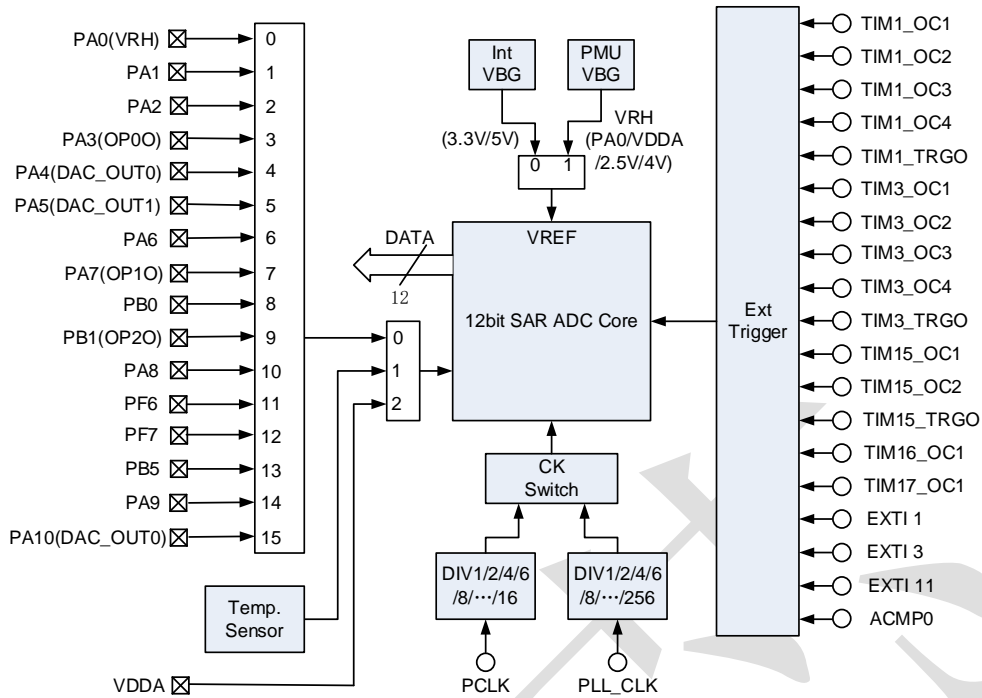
PA0(VRH) 0
PA1 1
PA2 2
PA3(OP0O) 3
PA4(DAC_OUT0) 4
PA5(DAC_OUT1) 5
PA6 6
PA7(OP1O) 7
PB0 8
PB1(OP2O) 9
PA8 10
PF6 11
PF7 12
PB5 13
PA9 14
PA10(DAC_OUT0) 15

Temp. Sensor

VDDA

0
1
2

Int VBG

PMU VBG

(3.3V/5V)

VRH (PA0/VDDA /2.5V/4V)

0 1

DATA

12

VREF

12bit SAR ADC Core

CK Switch

DIV1/2/4/6 /8/…/16

DIV1/2/4/6 /8/…/256

PCLK

PLL_CLK

Ext Trigger

TIM1_OC1
TIM1_OC2
TIM1_OC3
TIM1_OC4
TIM1_TRGO
TIM3_OC1
TIM3_OC2
TIM3_OC3
TIM3_OC4
TIM3_TRGO
TIM15_OC1
TIM15_OC2
TIM15_TRGO
TIM16_OC1
TIM17_OC1
EXTI 1
EXTI 3
EXTI 11
ACMP0